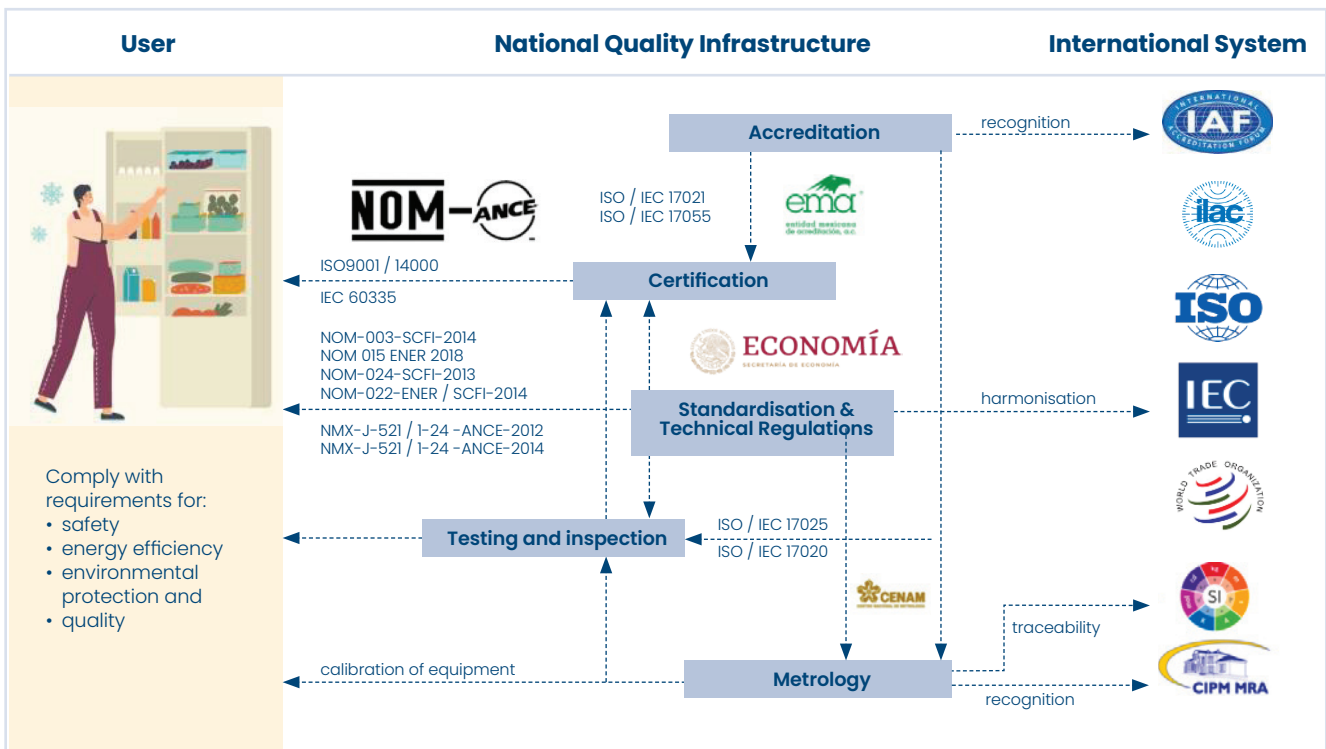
User

National Quality Infrastructure

International System

Accreditation

recognition

INTERNATIONAL IAF ACCREDITATION FORUM

ISO / IEC 17021
ISO / IEC 17055

ema
entidad mexicana de acreditación, a.c.

ilac

NOM-ANCE

ISO9001 / 14000

Certification

IEC 60335

ISO

NOM-003-SCFI-2014
NOM 015 ENER 2018
NOM-024-SCFI-2013
NOM-022-ENER / SCFI-2014

ECONOMÍA
SECRETARÍA DE ECONOMÍA

Standardisation & Technical Regulations

harmonisation

IEC

NMX-J-521 / 1-24 -ANCE-2012
NMX-J-521 / 1-24 -ANCE-2014

WORLD TRADE ORGANIZATION

Comply with requirements for:
• safety
• energy efficiency
• environmental protection and
• quality

Testing and inspection

ISO / IEC 17025
ISO / IEC 17020

CENAM
CENTRO NACIONAL DE METROLOGÍA

SI

traceability

calibration of equipment

Metrology

CIPM MRA

recognition